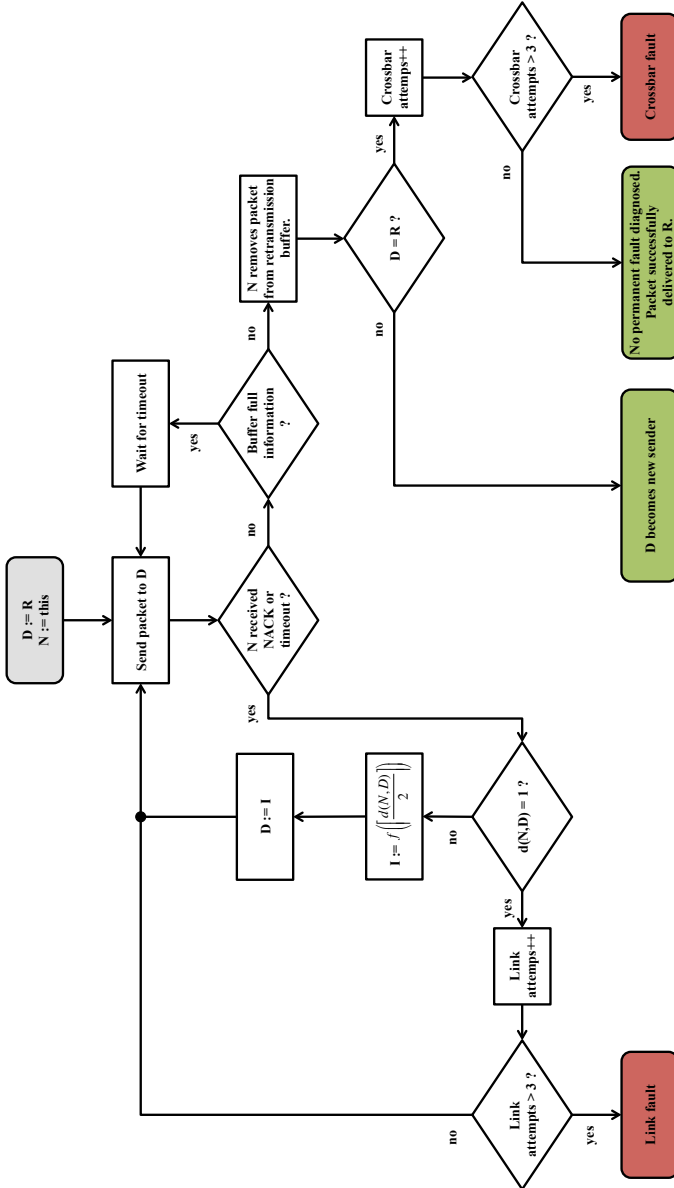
D := R
N := this

Send packet to D

N received NACK or timeout ?

no

Buffer full information ?

yes

Wait for timeout

no

N removes packet from retransmission buffer.

D = R ?

yes

Crossbar attemps++

Crossbar attemps > 3 ?

yes

Crossbar fault

no

No permanent fault diagnosed. Packet successfully delivered to R.

no

D becomes new sender

yes

d(N,D) = 1 ?

no

$I := f\left(\left\lceil \frac{d(N,D)}{2} \right\rceil\right)$

D := I

yes

Link attemps++

Link attemps > 3 ?

yes

Link fault

no